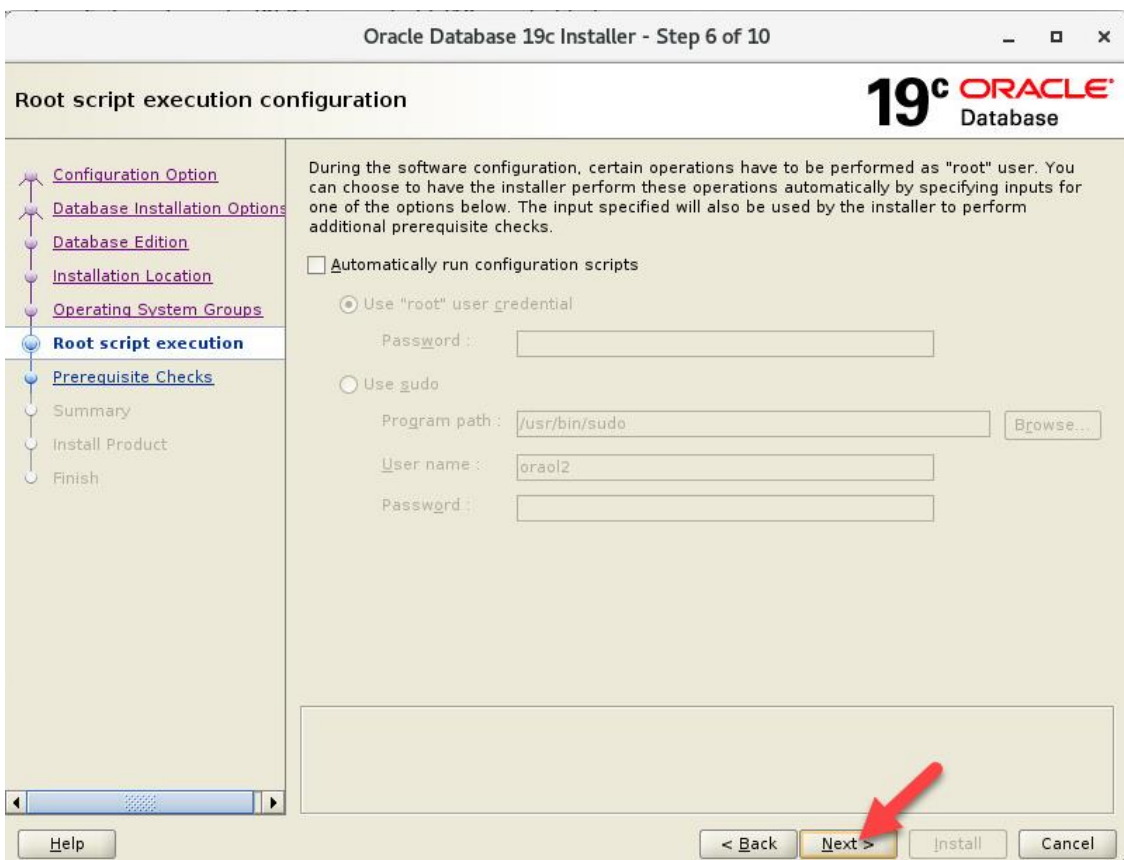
Oracle Database 19c Installer - Step 6 of 10

Root script execution configuration

19c ORACLE Database

Configuration Option
Database Installation Options
Database Edition
Installation Location
Operating System Groups
Root script execution
Prerequisite Checks
Summary
Install Product
Finish

During the software configuration, certain operations have to be performed as "root" user. You can choose to have the installer perform these operations automatically by specifying inputs for one of the options below. The input specified will also be used by the installer to perform additional prerequisite checks.

Automatically run configuration scripts

Use "root" user credential

Password :

Use sudo

Program path : /usr/bin/sudo

Browse...

User name : oraol2

Password :

Help

< Back

Next >

Install

Cancel